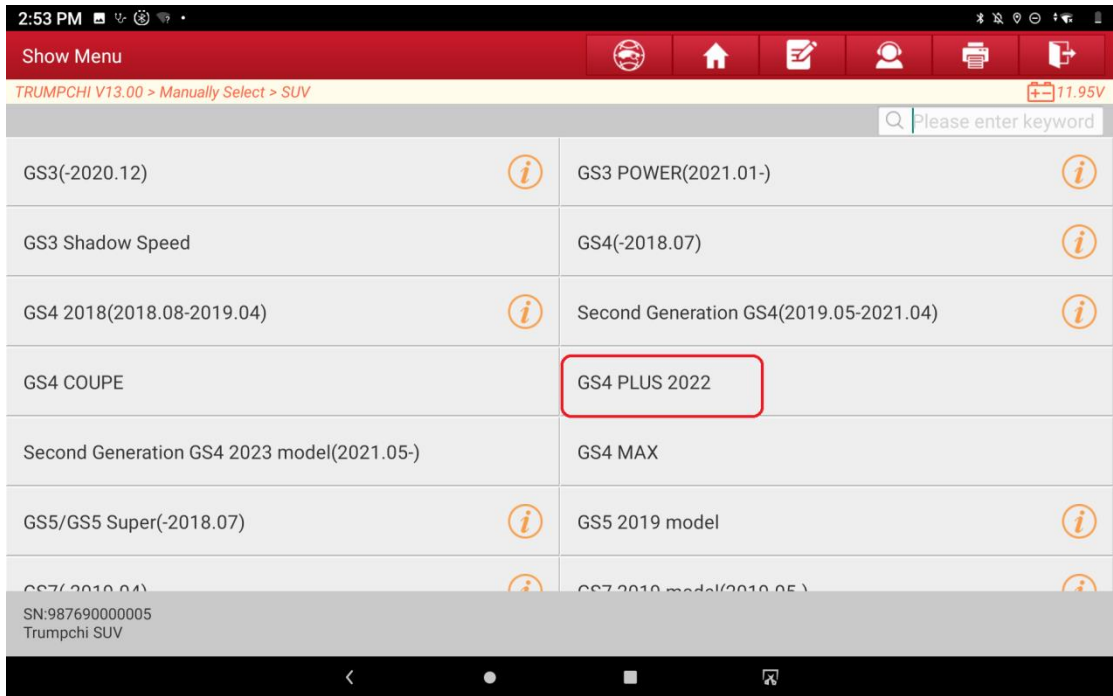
2:53 PM

Show Menu

TRUMPCHI V13.00 > Manually Select > SUV

11.95V

Please enter keyword

| | |
|---|---|
| GS3(-2020.12) | GS3 POWER(2021.01-) |
| GS3 Shadow Speed | GS4(-2018.07) |
| GS4 2018(2018.08-2019.04) | Second Generation GS4(2019.05-2021.04) |
| GS4 COUPE | GS4 PLUS 2022 |
| Second Generation GS4 2023 model(2021.05-) | GS4 MAX |
| GS5/GS5 Super(-2018.07) | GS5 2019 model |
| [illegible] | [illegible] |

SN:987690000005
Trumpchi SUV